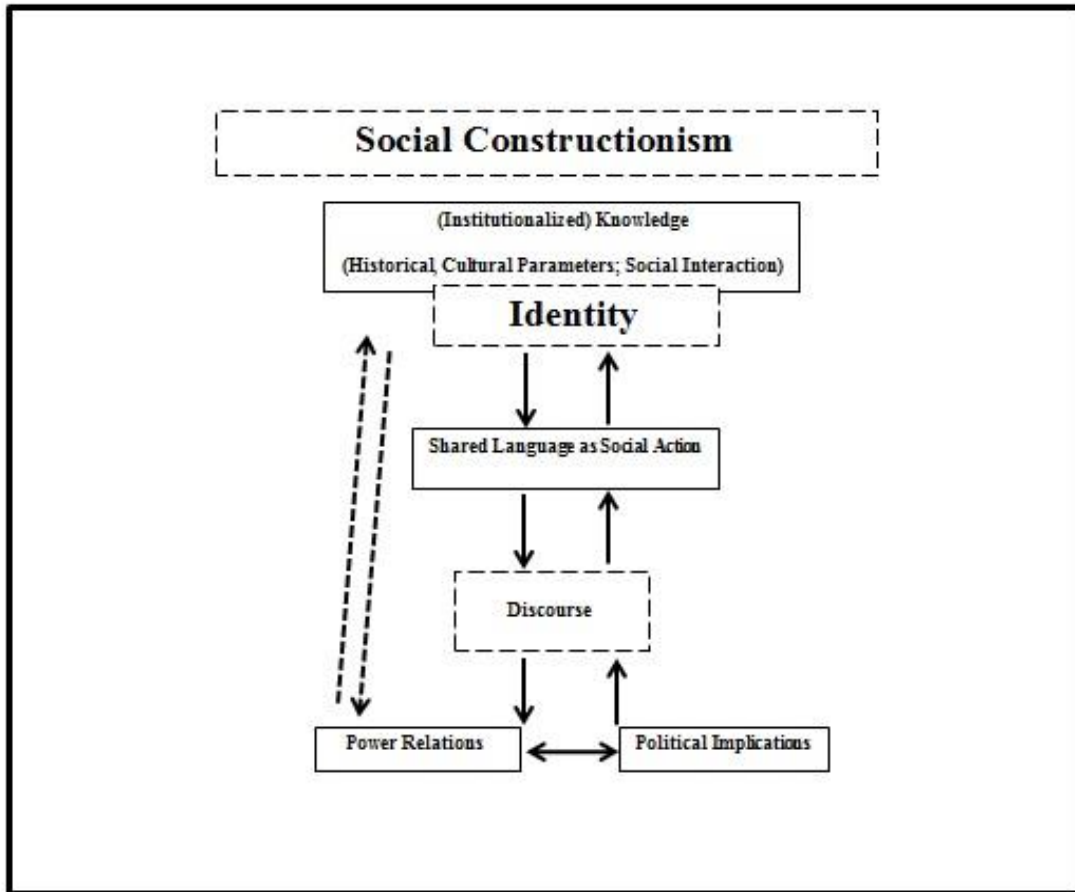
Social Constructionism

(Institutionalized) Knowledge

(Historical, Cultural Parameters; Social Interaction)

Identity

Shared Language as Social Action

Discourse

Power Relations

Political Implications